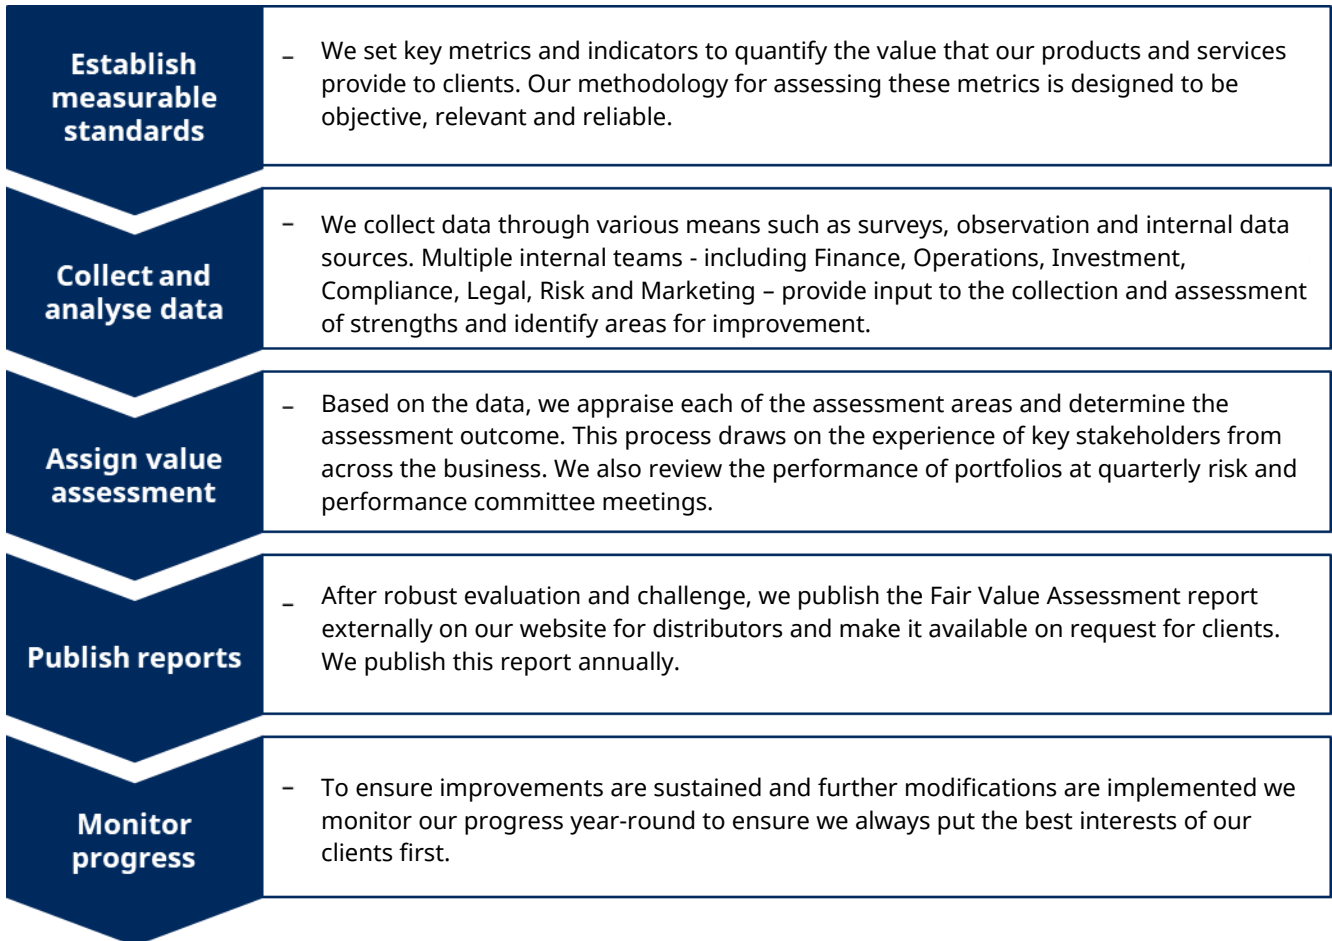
Establish measurable standards

– We set key metrics and indicators to quantify the value that our products and services provide to clients. Our methodology for assessing these metrics is designed to be objective, relevant and reliable.

Collect and analyse data

– We collect data through various means such as surveys, observation and internal data sources. Multiple internal teams - including Finance, Operations, Investment, Compliance, Legal, Risk and Marketing – provide input to the collection and assessment of strengths and identify areas for improvement.

Assign value assessment

– Based on the data, we appraise each of the assessment areas and determine the assessment outcome. This process draws on the experience of key stakeholders from across the business. We also review the performance of portfolios at quarterly risk and performance committee meetings.

Publish reports

– After robust evaluation and challenge, we publish the Fair Value Assessment report externally on our website for distributors and make it available on request for clients. We publish this report annually.

Monitor progress

– To ensure improvements are sustained and further modifications are implemented we monitor our progress year-round to ensure we always put the best interests of our clients first.